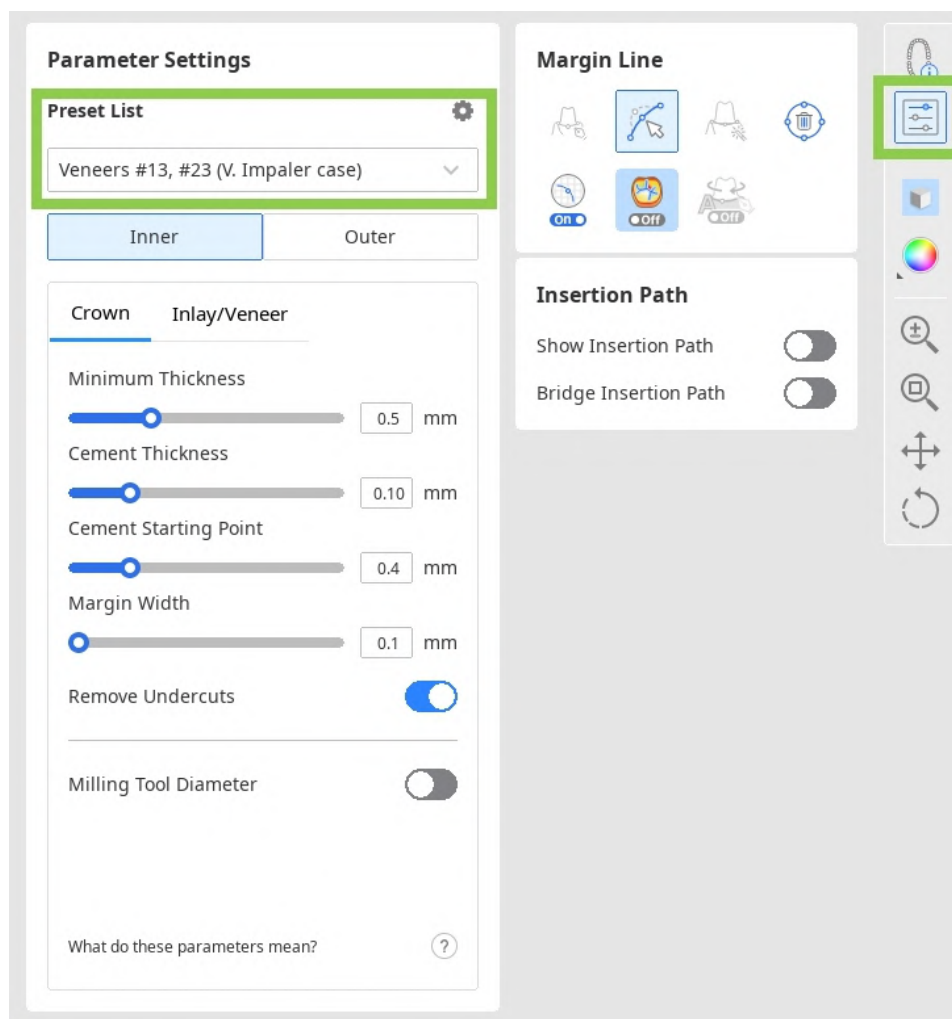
Parameter Settings

Preset List

Veneers #13, #23 (V. Impaler case)

Inner | Outer

Crown | Inlay/Veneer

Minimum Thickness
0.5 mm

Cement Thickness
0.10 mm

Cement Starting Point
0.4 mm

Margin Width
0.1 mm

Remove Undercuts

Milling Tool Diameter

What do these parameters mean?

?

Margin Line

On

Off

Off

Insertion Path

Show Insertion Path

Bridge Insertion Path